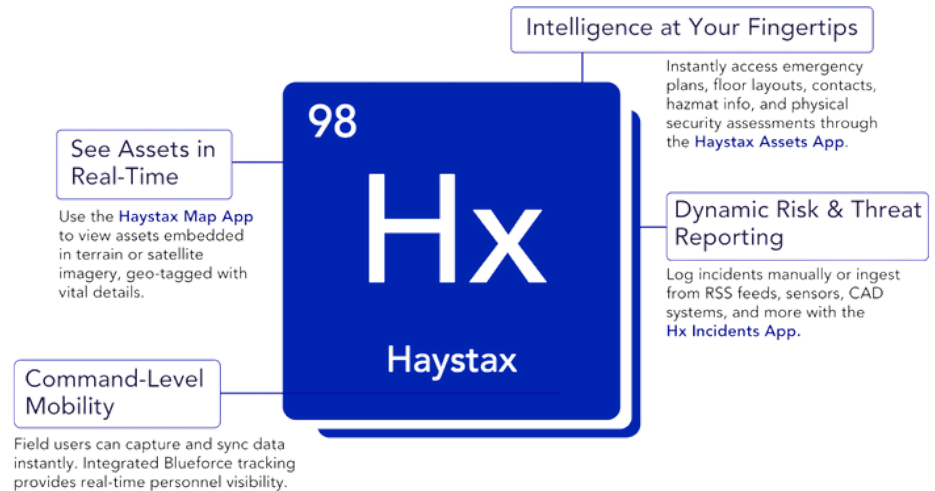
98

Hx

Haystax

Intelligence at Your Fingertips

Instantly access emergency plans, floor layouts, contacts, hazmat info, and physical security assessments through the Haystax Assets App.

See Assets in Real-Time

Use the Haystax Map App to view assets embedded in terrain or satellite imagery, geo-tagged with vital details.

Dynamic Risk & Threat Reporting

Log incidents manually or ingest from RSS feeds, sensors, CAD systems, and more with the Hx Incidents App.

Command-Level Mobility

Field users can capture and sync data instantly. Integrated Blueforce tracking provides real-time personnel visibility.